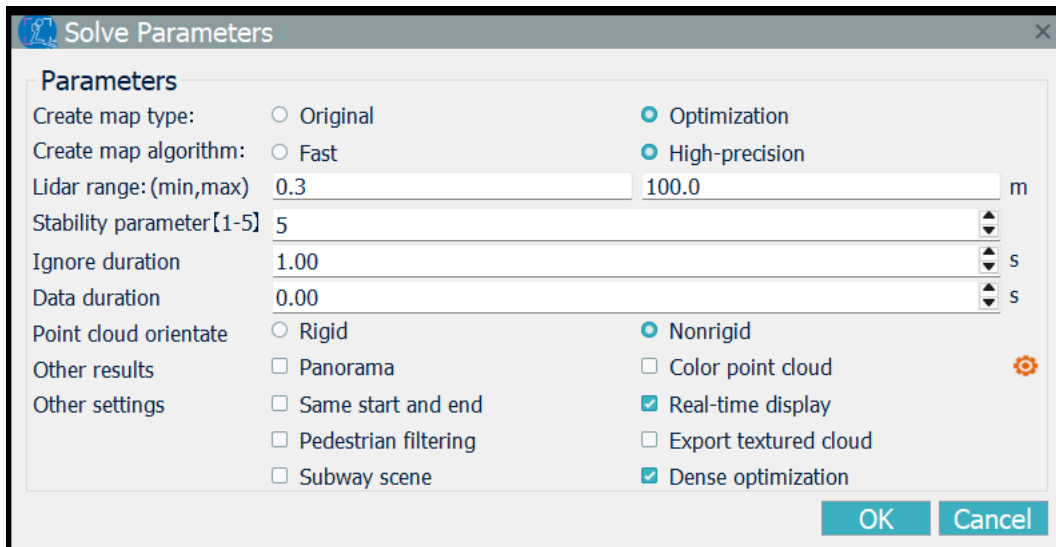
Solve Parameters

Parameters

Create map type: Original Optimization
Create map algorithm: Fast High-precision
Lidar range: (min,max) 0.3 100.0 m
Stability parameter【1-5】 5
Ignore duration 1.00 s
Data duration 0.00 s
Point cloud orientate Rigid Nonrigid
Other results Panorama Color point cloud
Other settings Same start and end Real-time display
Pedestrian filtering Export textured cloud
Subway scene Dense optimization

OK Cancel